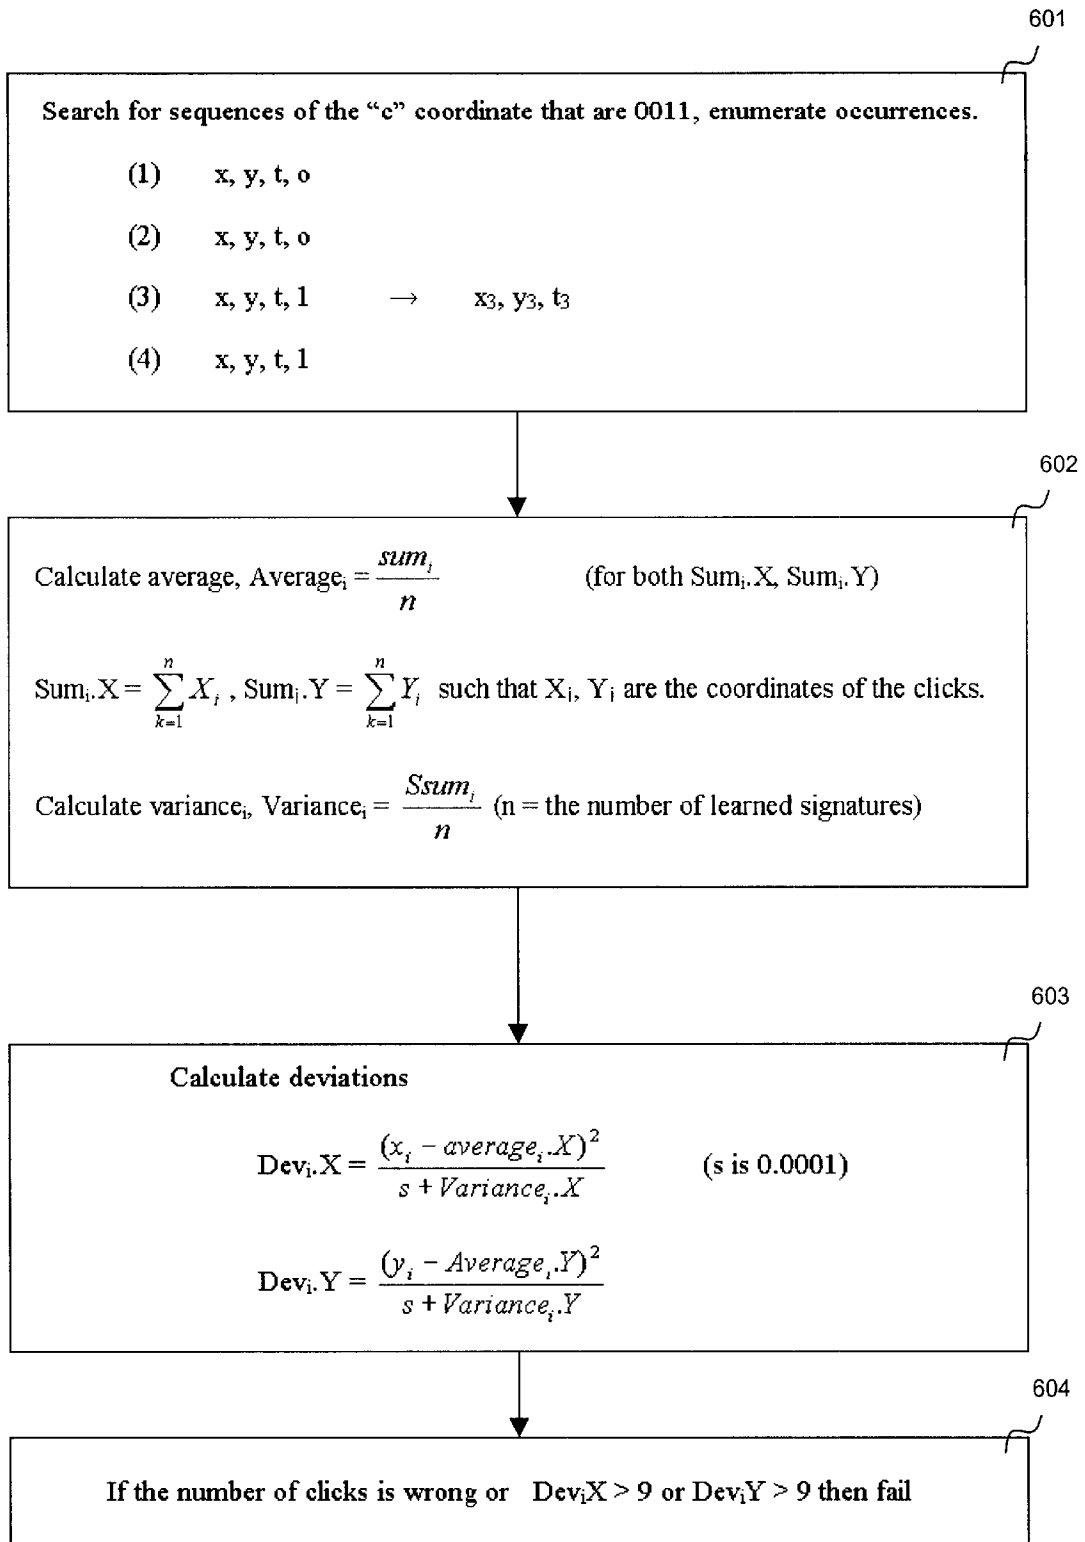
601

Search for sequences of the "c" coordinate that are 0011, enumerate occurrences.

(1) x, y, t, o

(2) x, y, t, o

(3) x, y, t, 1 → $x_3$, $y_3$, $t_3$

(4) x, y, t, 1

602

Calculate average, $\text{Average}_i = \frac{sum_i}{n}$ (for both $\text{Sum}_i.X$, $\text{Sum}_i.Y$)

$\text{Sum}_i.X = \sum_{k=1}^{n} X_i$ , $\text{Sum}_i.Y = \sum_{k=1}^{n} Y_i$ such that $X_i$, $Y_i$ are the coordinates of the clicks.

Calculate variance$_i$, $\text{Variance}_i = \frac{Ssum_i}{n}$ (n = the number of learned signatures)

603

Calculate deviations

$\text{Dev}_i.X = \frac{(x_i - average_i.X)^2}{s + Variance_i.X}$ (s is 0.0001)

$\text{Dev}_i.Y = \frac{(y_i - Average_i.Y)^2}{s + Variance_i.Y}$

604

If the number of clicks is wrong or $\text{Dev}_iX > 9$ or $\text{Dev}_iY > 9$ then fail